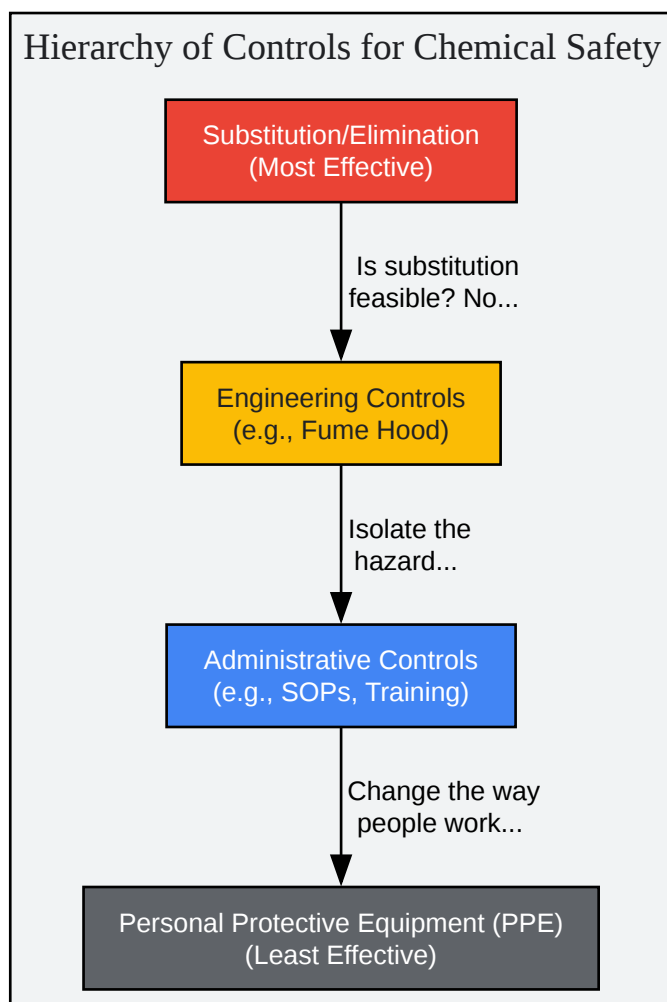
Hierarchy of Controls for Chemical Safety

Substitution/Elimination
(Most Effective)

Is substitution feasible? No...

Engineering Controls
(e.g., Fume Hood)

Isolate the hazard...

Administrative Controls
(e.g., SOPs, Training)

Change the way people work...

Personal Protective Equipment (PPE)
(Least Effective)